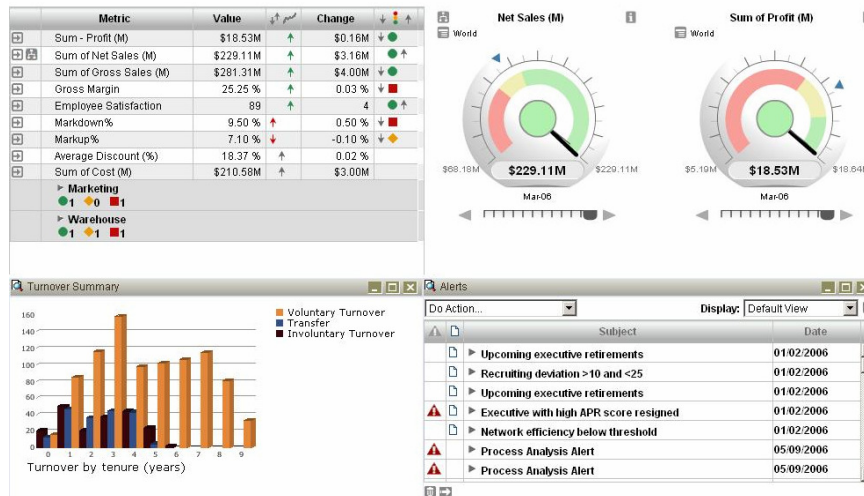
| Metric | Value | | Change | |
|---|---|---|---|---|
| Sum - Profit (M) | \$18.53M | | \$0.16M | |
| Sum of Net Sales (M) | \$229.11M | | \$3.16M | |
| Sum of Gross Sales (M) | \$281.31M | | \$4.00M | |
| Gross Margin | 25.25 % | | 0.03 % | |
| Employee Satisfaction | 89 | | 4 | |
| Markdown% | 9.50 % | | 0.50 % | |
| Markup% | 7.10 % | | -0.10 % | |
| Average Discount (%) | 18.37 % | | 0.02 % | |
| Sum of Cost (M) | \$210.58M | | \$3.00M | |

Marketing
1 0 1

Warehouse
1 1 1

Net Sales (M)
World
\$68.18M
\$229.11M
\$229.11M
Mar-06

Sum of Profit (M)
World
\$5.19M
\$18.53M
\$18.64M
Mar-06

Turnover Summary

Voluntary Turnover
Transfer
Involuntary Turnover

160
140
120
100
80
60
40
20
0
0 1 2 3 4 5 6 7 8 9
Turnover by tenure (years)

Alerts

Do Action...
Display: Default View

| | | Subject | Date |
|---|---|---|---|
| | | Upcoming executive retirements | 01/02/2006 |
| | | Recruiting deviation >10 and <25 | 01/02/2006 |
| | | Upcoming executive retirements | 01/02/2006 |
| | | Executive with high APR score resigned | 01/02/2006 |
| | | Network efficiency below threshold | 01/02/2006 |
| | | Process Analysis Alert | 05/09/2006 |
| | | Process Analysis Alert | 05/09/2006 |